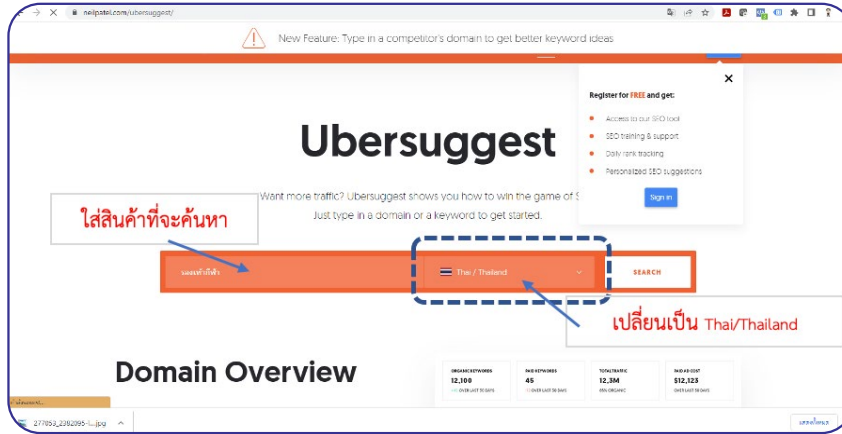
neilpatel.com/ubersuggest/

New Feature: Type in a competitor's domain to get better keyword ideas

Register for FREE and get:

Access to our SEO tool
SEO training & support
Daily rank tracking
Personalized SEO suggestions

Sign in

Ubersuggest

Want more traffic? Ubersuggest shows you how to win the game of S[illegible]
Just type in a domain or a keyword to get started.

ใส่สินค้าที่จะค้นหา

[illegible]

Thai / Thailand

SEARCH

เปลี่ยนเป็น Thai/Thailand

Domain Overview

| ORGANIC KEYWORDS | PAID KEYWORDS | TOTAL TRAFFIC | PAID AD COST |
|---|---|---|---|
| 12,100 | 45 | 12.3M | $12,123 |
| OVER LAST 30 DAYS | OVER LAST 30 DAYS | 85% ORGANIC | OVER LAST 30 DAYS |

277053_2362985-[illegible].jpg

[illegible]